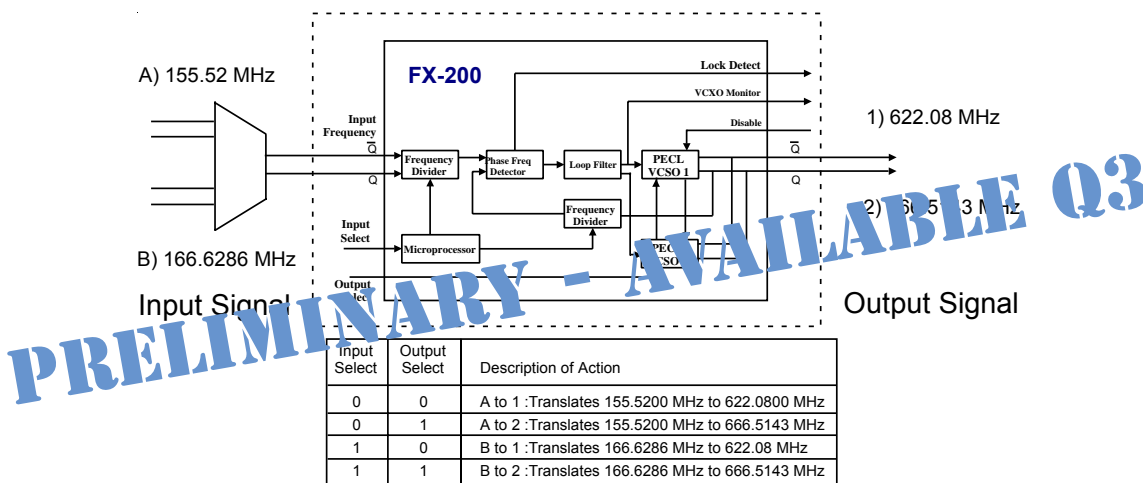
A) 155.52 MHz

B) 166.6286 MHz

Input Signal

FX-200

Input Frequency

$\overline{Q}$

Q

Input Select

Output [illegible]

Frequency Divider

Phase Freq Detector

Loop Filter

PECL VCSO 1

Frequency Divider

Microprocessor

PECL VCSO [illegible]

Lock Detect

VCXO Monitor

Disable

$\overline{Q}$

Q

1) 622.08 MHz

2) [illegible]6.5143 MHz

Output Signal

PRELIMINARY - AVAILABLE Q3

| Input Select | Output Select | Description of Action |
|---|---|---|
| 0 | 0 | A to 1 :Translates 155.5200 MHz to 622.0800 MHz |
| 0 | 1 | A to 2 :Translates 155.5200 MHz to 666.5143 MHz |
| 1 | 0 | B to 1 :Translates 166.6286 MHz to 622.08 MHz |
| 1 | 1 | B to 2 :Translates 166.6286 MHz to 666.5143 MHz |